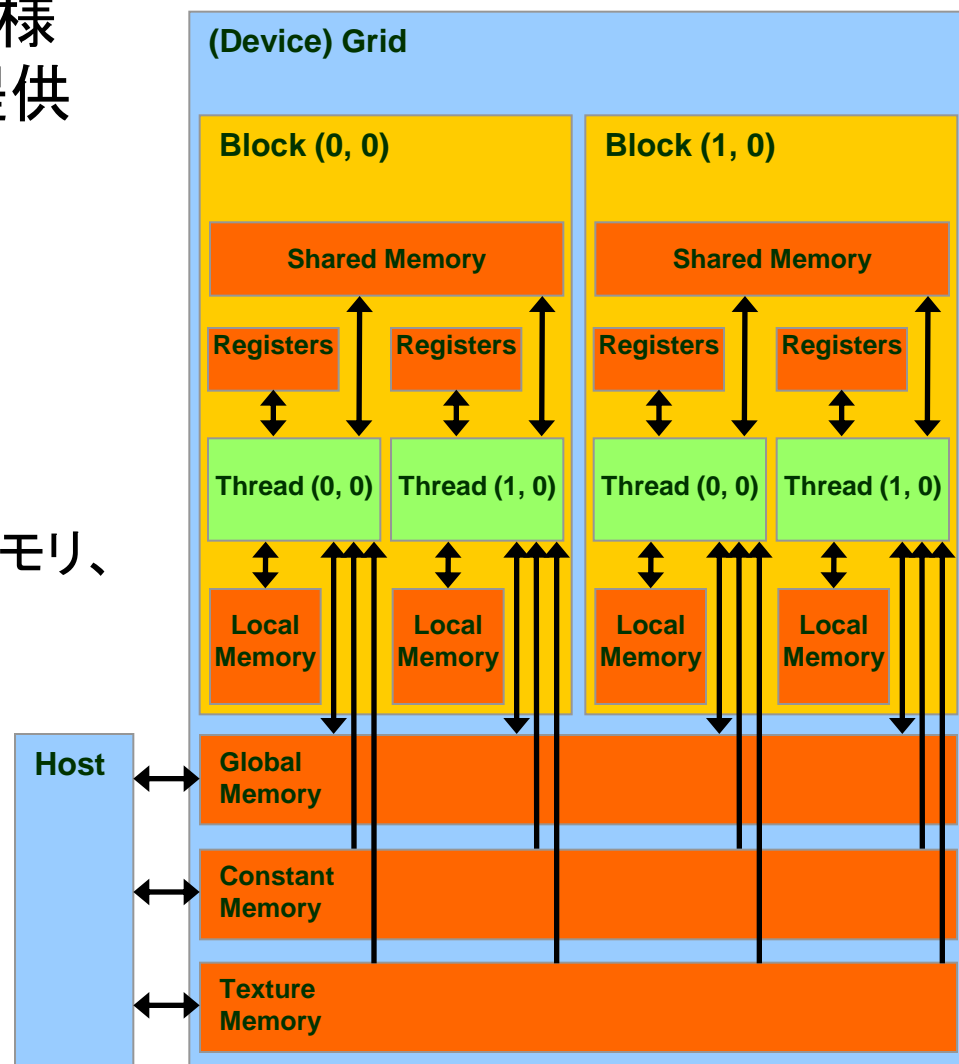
様
提供

モリ、

(Device) Grid

Block (0, 0)

Shared Memory

Registers

Registers

Thread (0, 0)

Thread (1, 0)

Local Memory

Local Memory

Block (1, 0)

Shared Memory

Registers

Registers

Thread (0, 0)

Thread (1, 0)

Local Memory

Local Memory

Host

Global Memory

Constant Memory

Texture Memory